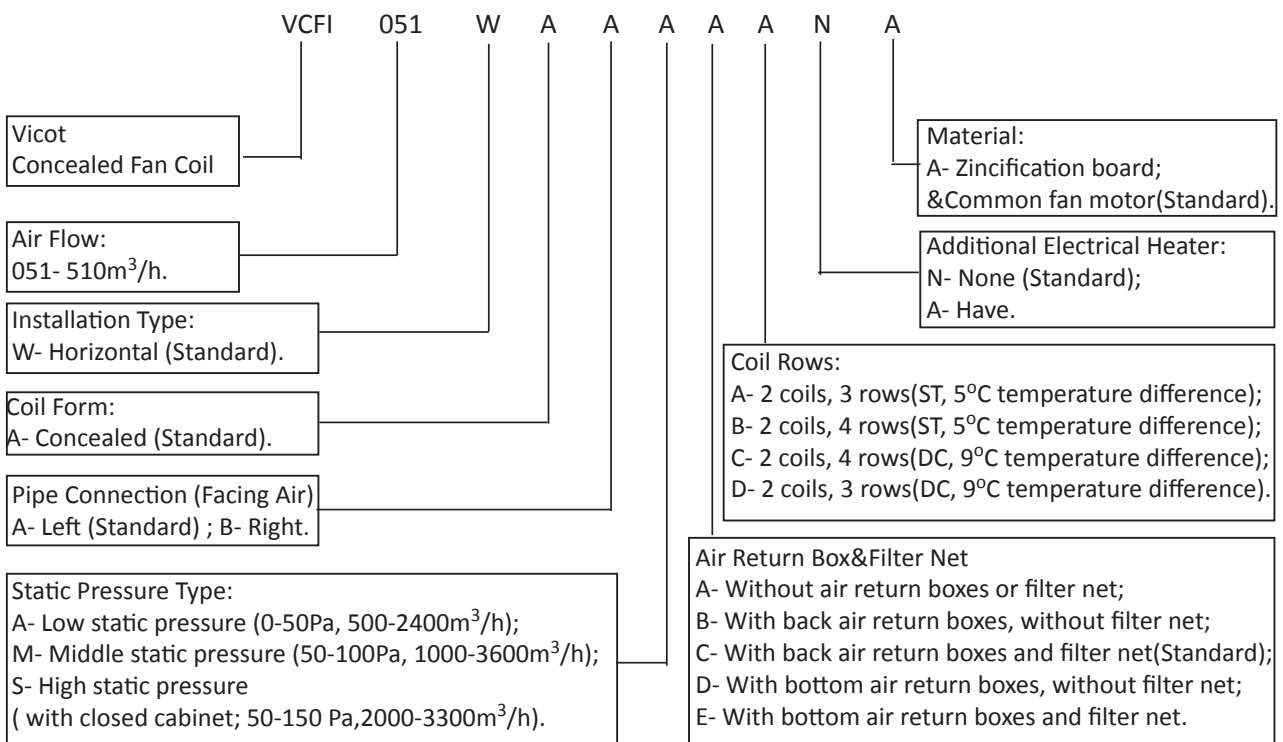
VCFI 051 W A A A A A N A

Vicot
Concealed Fan Coil

Air Flow:
051- 510m$^3$/h.

Installation Type:
W- Horizontal (Standard).

Coil Form:
A- Concealed (Standard).

Pipe Connection (Facing Air)
A- Left (Standard) ; B- Right.

Static Pressure Type:
A- Low static pressure (0-50Pa, 500-2400m$^3$/h);
M- Middle static pressure (50-100Pa, 1000-3600m$^3$/h);
S- High static pressure
( with closed cabinet; 50-150 Pa,2000-3300m$^3$/h).

Material:
A- Zincification board;
&Common fan motor(Standard).

Additional Electrical Heater:
N- None (Standard);
A- Have.

Coil Rows:
A- 2 coils, 3 rows(ST, 5$^o$C temperature difference);
B- 2 coils, 4 rows(ST, 5$^o$C temperature difference);
C- 2 coils, 4 rows(DC, 9$^o$C temperature difference);
D- 2 coils, 3 rows(DC, 9$^o$C temperature difference).

Air Return Box&Filter Net
A- Without air return boxes or filter net;
B- With back air return boxes, without filter net;
C- With back air return boxes and filter net(Standard);
D- With bottom air return boxes, without filter net;
E- With bottom air return boxes and filter net.